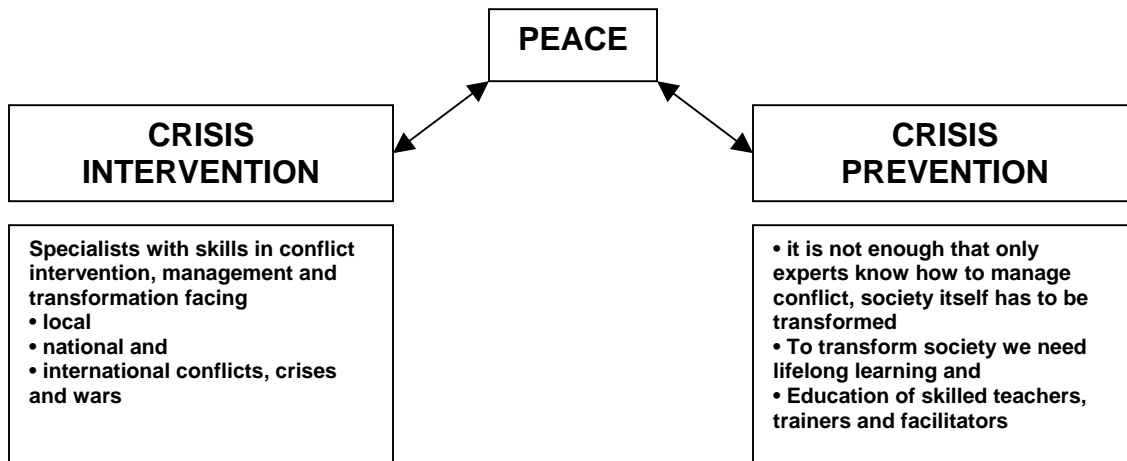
PEACE

CRISIS INTERVENTION

Specialists with skills in conflict intervention, management and transformation facing
• local
• national and
• international conflicts, crises and wars

CRISIS PREVENTION

• it is not enough that only experts know how to manage conflict, society itself has to be transformed
• To transform society we need lifelong learning and
• Education of skilled teachers, trainers and facilitators